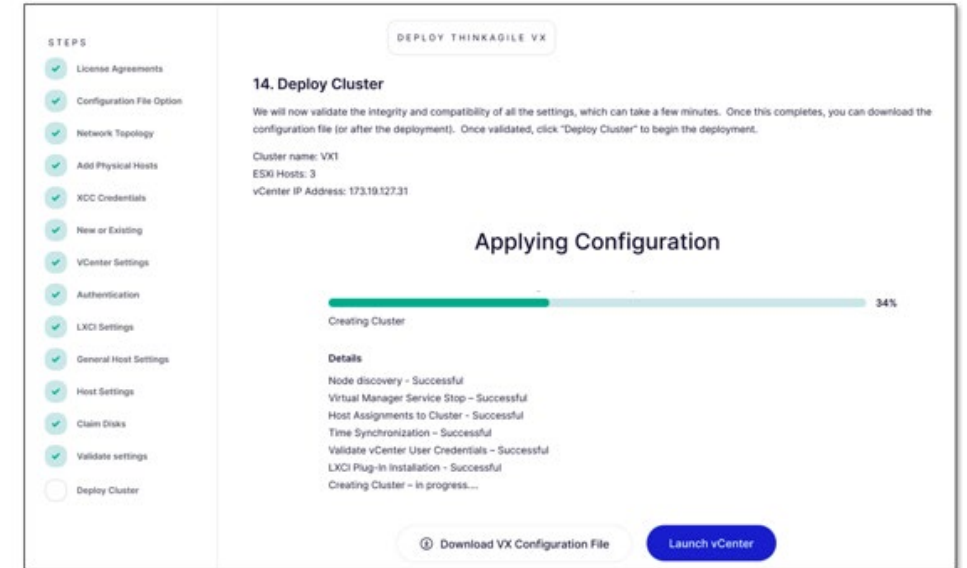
STEPS

License Agreements
Configuration File Option
Network Topology
Add Physical Hosts
XCC Credentials
New or Existing
VCenter Settings
Authentication
LXCI Settings
General Host Settings
Host Settings
Claim Disks
Validate settings
Deploy Cluster

DEPLOY THINKAGILE VX

14. Deploy Cluster

We will now validate the integrity and compatibility of all the settings, which can take a few minutes. Once this completes, you can download the configuration file (or after the deployment). Once validated, click "Deploy Cluster" to begin the deployment.

Cluster name: VX1
ESXi Hosts: 3
vCenter IP Address: 173.19.127.31

Applying Configuration

34%

Creating Cluster

Details

Node discovery - Successful
Virtual Manager Service Stop – Successful
Host Assignments to Cluster - Successful
Time Synchronization – Successful
Validate vCenter User Credentials – Successful
LXCI Plug-in Installation - Successful
Creating Cluster – in progress....

Download VX Configuration File

Launch vCenter